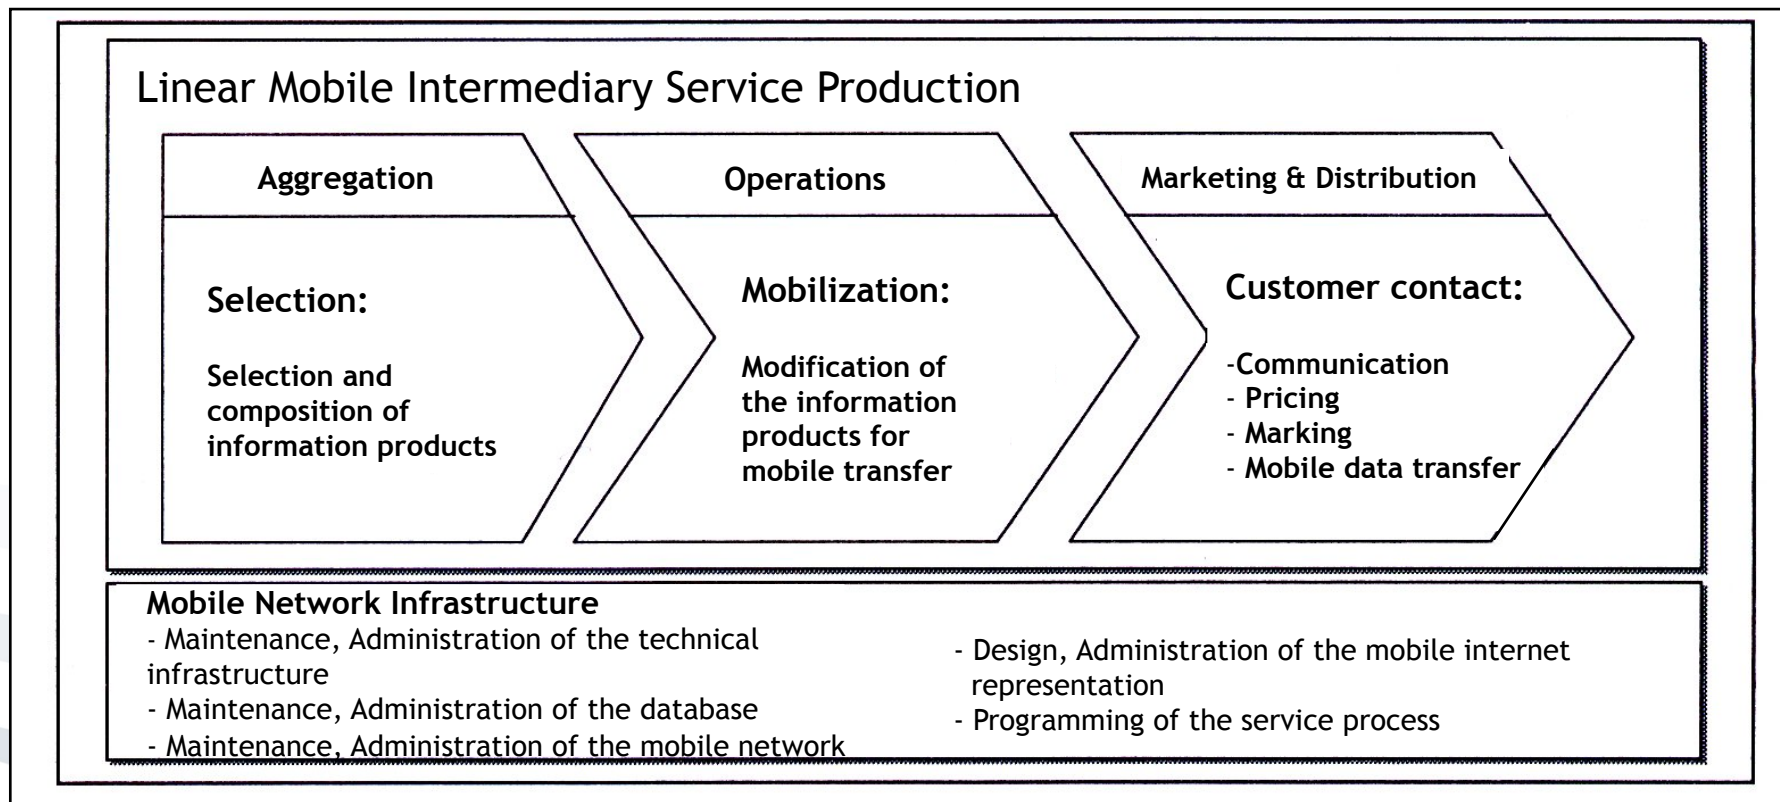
Linear Mobile Intermediary Service Production

Aggregation

Selection:

Selection and composition of information products

Operations

Mobilization:

Modification of the information products for mobile transfer

Marketing & Distribution

Customer contact:

-Communication
- Pricing
- Marking
- Mobile data transfer

Mobile Network Infrastructure
- Maintenance, Administration of the technical infrastructure
- Maintenance, Administration of the database
- Maintenance, Administration of the mobile network

- Design, Administration of the mobile internet representation
- Programming of the service process